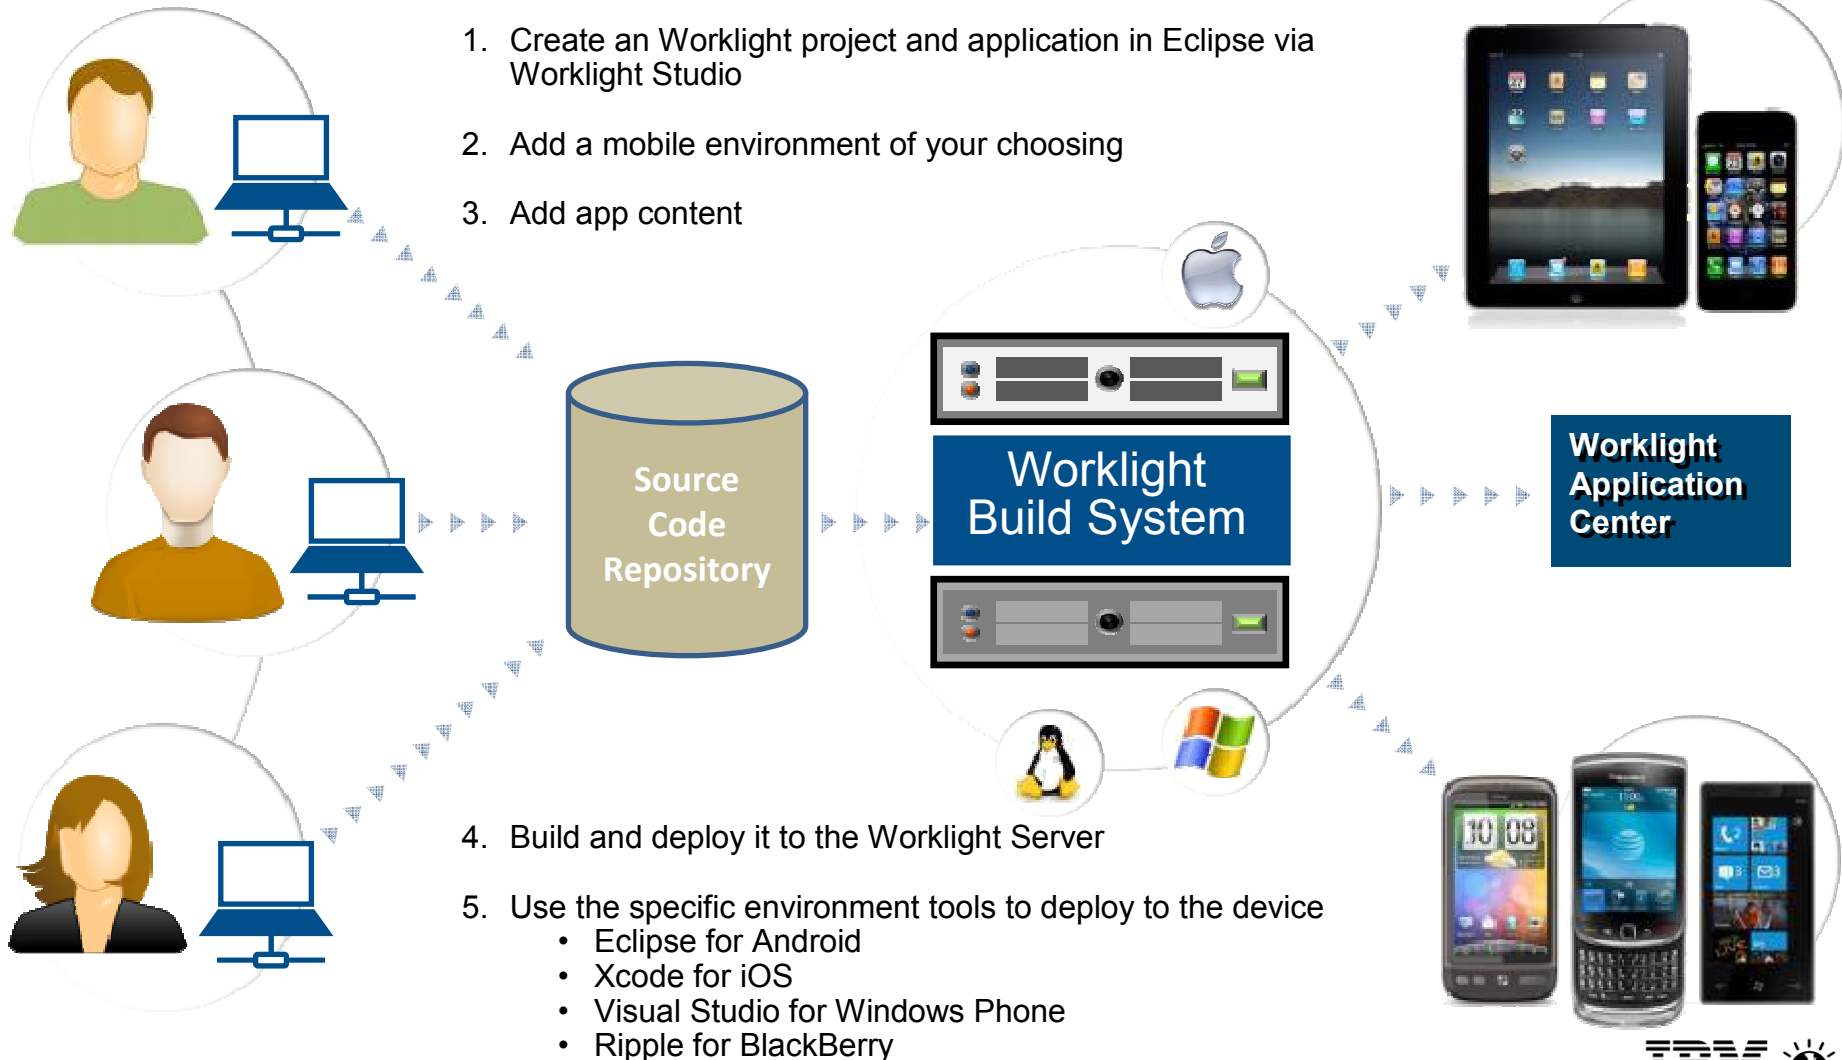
1. Create an Worklight project and application in Eclipse via Worklight Studio

2. Add a mobile environment of your choosing

3. Add app content

Source Code Repository

Worklight Build System

Worklight Application Center

4. Build and deploy it to the Worklight Server

5. Use the specific environment tools to deploy to the device
- Eclipse for Android
- Xcode for iOS
- Visual Studio for Windows Phone
- Ripple for BlackBerry

10 08